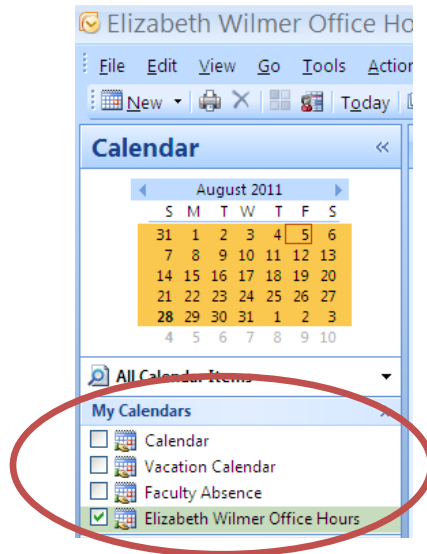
Elizabeth Wilmer Office Ho

File Edit View Go Tools Actio

New Today

Calendar «

August 2011

| S | M | T | W | T | F | S |
|---|---|---|---|---|---|---|
| 31 | 1 | 2 | 3 | 4 | 5 | 6 |
| 7 | 8 | 9 | 10 | 11 | 12 | 13 |
| 14 | 15 | 16 | 17 | 18 | 19 | 20 |
| 21 | 22 | 23 | 24 | 25 | 26 | 27 |
| 28 | 29 | 30 | 31 | 1 | 2 | 3 |
| 4 | 5 | 6 | 7 | 8 | 9 | 10 |

All Calendar Items

My Calendars

Calendar

Vacation Calendar

Faculty Absence

Elizabeth Wilmer Office Hours